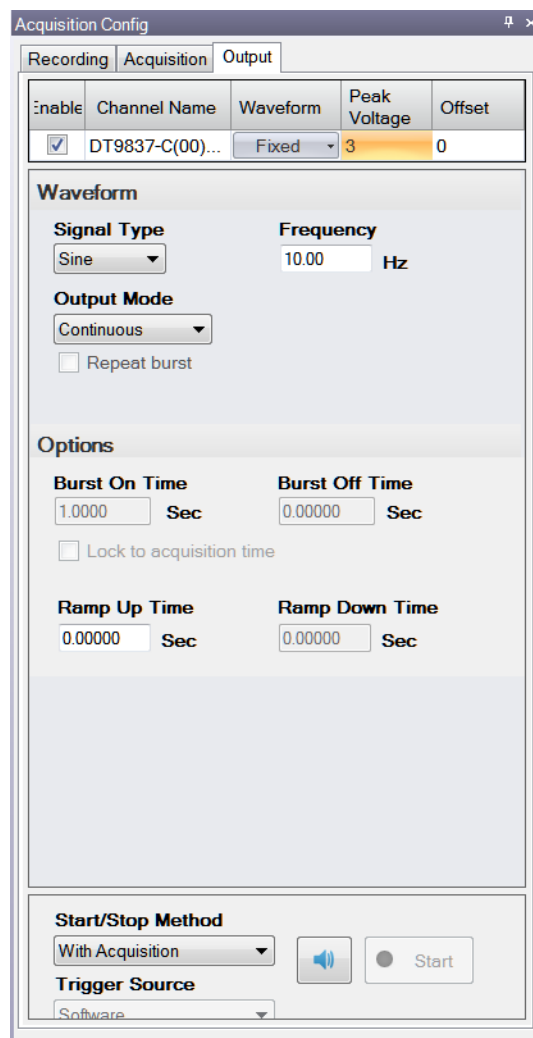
Acquisition Config

Recording | Acquisition | Output

| Enable | Channel Name | Waveform | Peak Voltage | Offset |
|---|---|---|---|---|
| ☑ | DT9837-C(00)... | Fixed | 3 | 0 |

Waveform

Signal Type
Sine

Frequency
10.00 Hz

Output Mode
Continuous

Repeat burst

Options

Burst On Time
1.0000 Sec

Burst Off Time
0.00000 Sec

Lock to acquisition time

Ramp Up Time
0.00000 Sec

Ramp Down Time
0.00000 Sec

Start/Stop Method
With Acquisition

Start

Trigger Source
Software